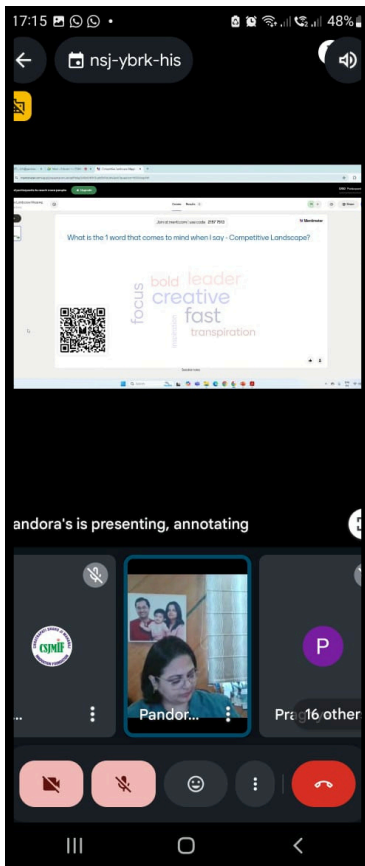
17:15

48%

nsj-ybrk-his

What is the 1 word that comes to mind when I say - Competitive Landscape?

bold leader
focus creative
fast
transpiration

andora's is presenting, annotating

CSJMIF

...

Pandor...

P

Prag 16 other